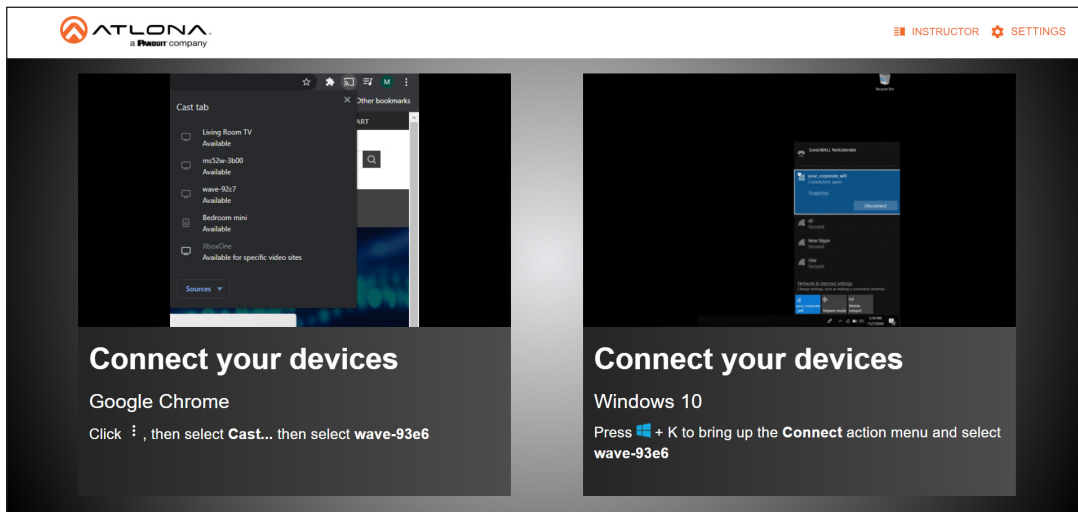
ATLONA
a PANDUIT company

INSTRUCTOR SETTINGS

Cast tab

Other bookmarks

ART

Living Room TV
Available

ms52w-3b00
Available

wave-92c7
Available

Bedroom mini
Available

XboxOne
Available for specific video sites

Sources

Connect your devices

Google Chrome

Click ⋮ , then select **Cast...** then select **wave-93e6**

Recycle Bin

SonicWALL NetExtender

your_corporate_wifi
Connected, open

Properties

Disconnect

Network & Internet settings

Connect your devices

Windows 10

Press + K to bring up the **Connect** action menu and select **wave-93e6**